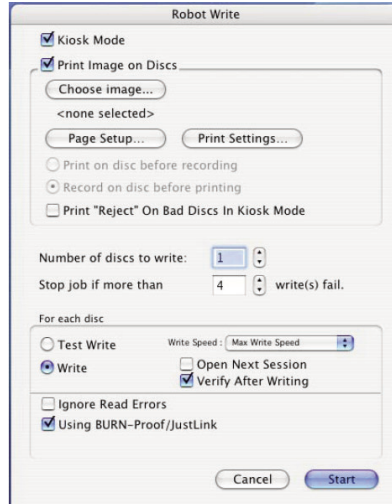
Robot Write

Kiosk Mode

Print Image on Discs

Choose image...

<none selected>

Page Setup...

Print Settings...

Print on disc before recording

Record on disc before printing

Print "Reject" On Bad Discs In Kiosk Mode

Number of discs to write: 1

Stop job if more than 4 write(s) fail.

For each disc

Test Write

Write Speed : Max Write Speed

Write

Open Next Session

Verify After Writing

Ignore Read Errors

Using BURN-Proof/JustLink

Cancel

Start